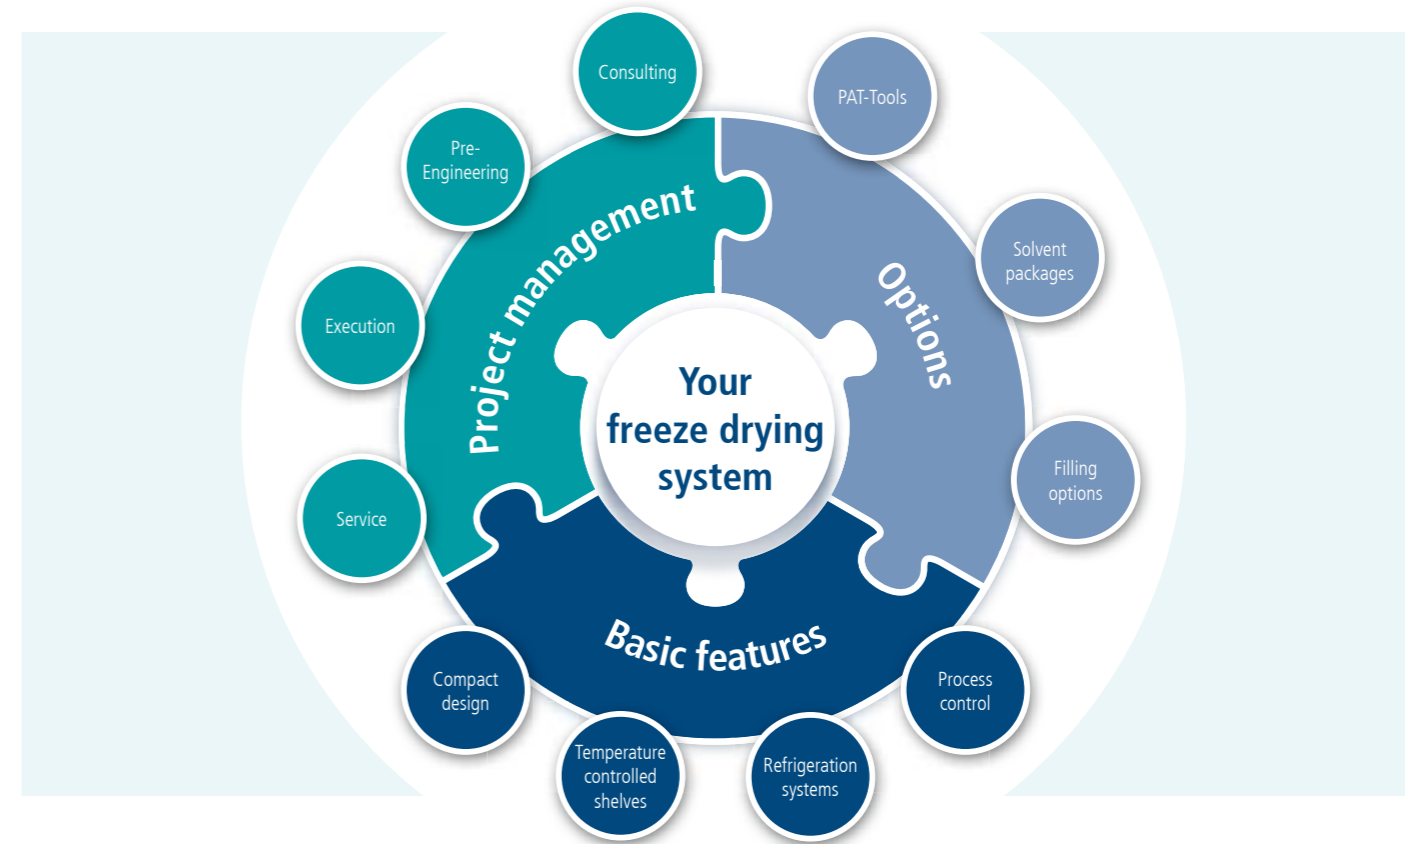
Consulting

PAT-Tools

Pre-Engineering

Project management

Options

Solvent packages

Execution

Your freeze drying system

Filling options

Service

Basic features

Compact design

Process control

Temperature controlled shelves

Refrigeration systems